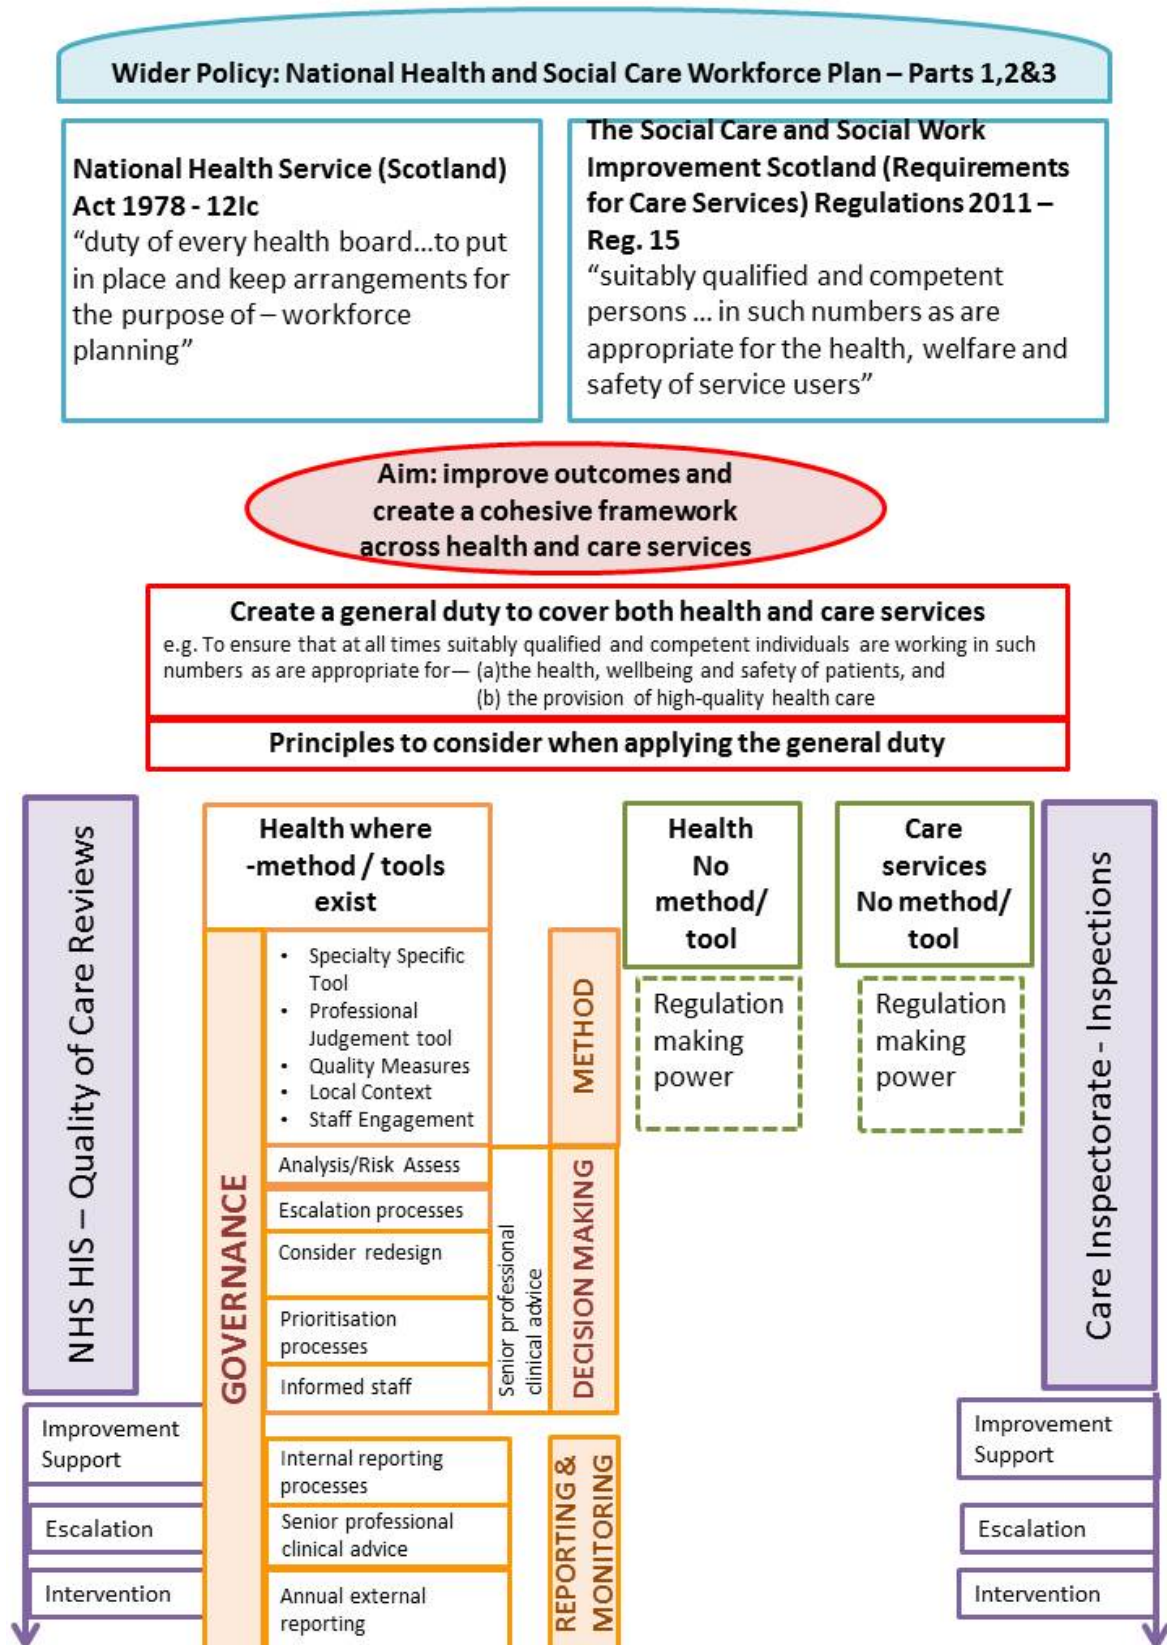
Wider Policy: National Health and Social Care Workforce Plan – Parts 1,2&3

National Health Service (Scotland) Act 1978 - 12Ic
"duty of every health board…to put in place and keep arrangements for the purpose of – workforce planning"

The Social Care and Social Work Improvement Scotland (Requirements for Care Services) Regulations 2011 – Reg. 15
"suitably qualified and competent persons … in such numbers as are appropriate for the health, welfare and safety of service users"

Aim: improve outcomes and create a cohesive framework across health and care services

Create a general duty to cover both health and care services
e.g. To ensure that at all times suitably qualified and competent individuals are working in such numbers as are appropriate for— (a)the health, wellbeing and safety of patients, and
(b) the provision of high-quality health care

Principles to consider when applying the general duty

NHS HIS – Quality of Care Reviews

Health where -method / tools exist

GOVERNANCE

- Specialty Specific Tool
- Professional Judgement tool
- Quality Measures
- Local Context
- Staff Engagement

METHOD

Analysis/Risk Assess

Escalation processes

Consider redesign

Prioritisation processes

Informed staff

Senior professional clinical advice

DECISION MAKING

Internal reporting processes

Senior professional clinical advice

Annual external reporting

REPORTING & MONITORING

Health No method/ tool

Regulation making power

Care services No method/ tool

Regulation making power

Care Inspectorate - Inspections

Improvement Support

Escalation

Intervention

Improvement Support

Escalation

Intervention